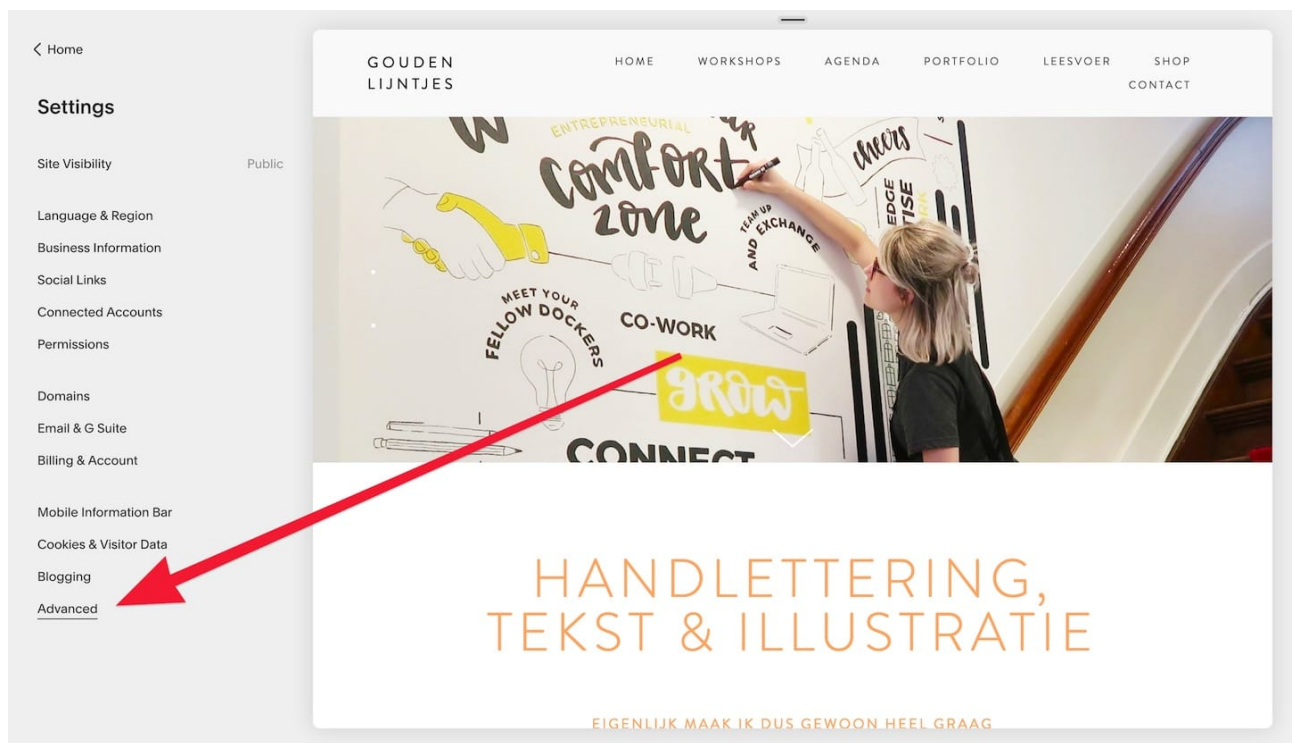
< Home

Settings

Site Visibility Public

Language & Region
Business Information
Social Links
Connected Accounts
Permissions

Domains
Email & G Suite
Billing & Account

Mobile Information Bar
Cookies & Visitor Data
Blogging
Advanced

GOUDEN LIJNTJES

HOME WORKSHOPS AGENDA PORTFOLIO LEESVOER SHOP CONTACT

ENTREPRENEURIAL
comfort zone
cheers
TEAM UP AND EXCHANGE
EDGE
TISE
MEET YOUR FELLOW DOCKERS
CO-WORK
grow
CONNECT

HANDLETTERING, TEKST & ILLUSTRATIE

EIGENLIJK MAAK IK DUS GEWOON HEEL GRAAG